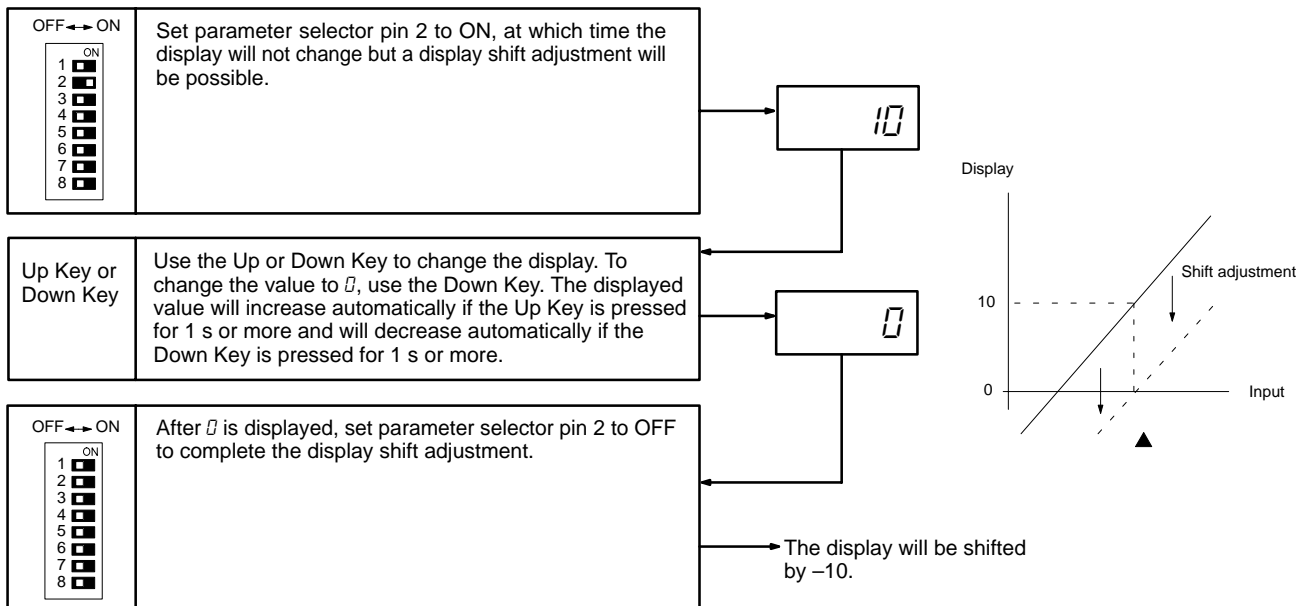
OFF ↔ ON
ON
1
2
3
4
5
6
7
8

Set parameter selector pin 2 to ON, at which time the display will not change but a display shift adjustment will be possible.

10

Up Key or Down Key

Use the Up or Down Key to change the display. To change the value to 0, use the Down Key. The displayed value will increase automatically if the Up Key is pressed for 1 s or more and will decrease automatically if the Down Key is pressed for 1 s or more.

0

OFF ↔ ON
ON
1
2
3
4
5
6
7
8

After 0 is displayed, set parameter selector pin 2 to OFF to complete the display shift adjustment.

The display will be shifted by –10.

Display

Shift adjustment

10

0

Input